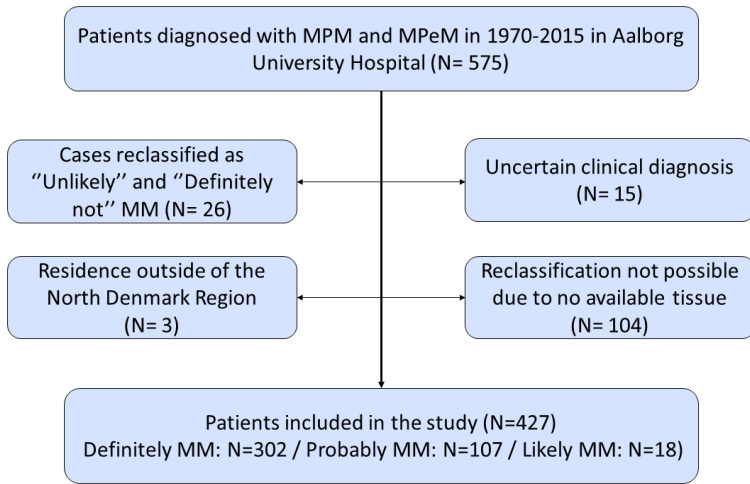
Patients diagnosed with MPM and MPeM in 1970-2015 in Aalborg University Hospital (N= 575)

Cases reclassified as ''Unlikely'' and ''Definitely not'' MM (N= 26)

Uncertain clinical diagnosis (N= 15)

Residence outside of the North Denmark Region (N= 3)

Reclassification not possible due to no available tissue (N= 104)

Patients included in the study (N=427)
Definitely MM: N=302 / Probably MM: N=107 / Likely MM: N=18)